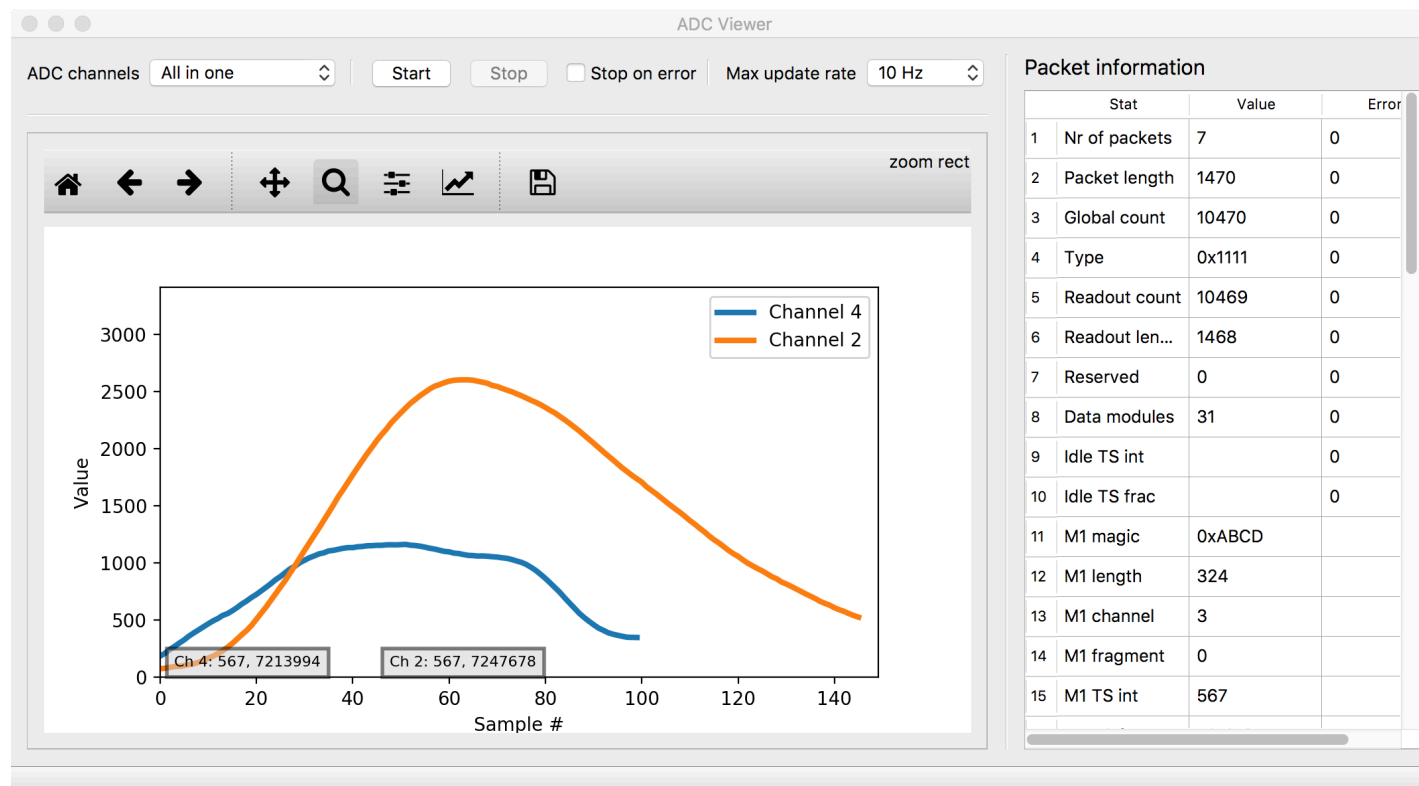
ADC Viewer

ADC channels All in one Start Stop Stop on error Max update rate 10 Hz

zoom rect

Channel 4
Channel 2

3000
2500
2000
1500
1000
500
0

Value

0 20 40 60 80 100 120 140

Sample #

Ch 4: 567, 7213994
Ch 2: 567, 7247678

Packet information

| | Stat | Value | Error |
|---|---|---|---|
| 1 | Nr of packets | 7 | 0 |
| 2 | Packet length | 1470 | 0 |
| 3 | Global count | 10470 | 0 |
| 4 | Type | 0x1111 | 0 |
| 5 | Readout count | 10469 | 0 |
| 6 | Readout len... | 1468 | 0 |
| 7 | Reserved | 0 | 0 |
| 8 | Data modules | 31 | 0 |
| 9 | Idle TS int | | 0 |
| 10 | Idle TS frac | | 0 |
| 11 | M1 magic | 0xABCD | |
| 12 | M1 length | 324 | |
| 13 | M1 channel | 3 | |
| 14 | M1 fragment | 0 | |
| 15 | M1 TS int | 567 | |